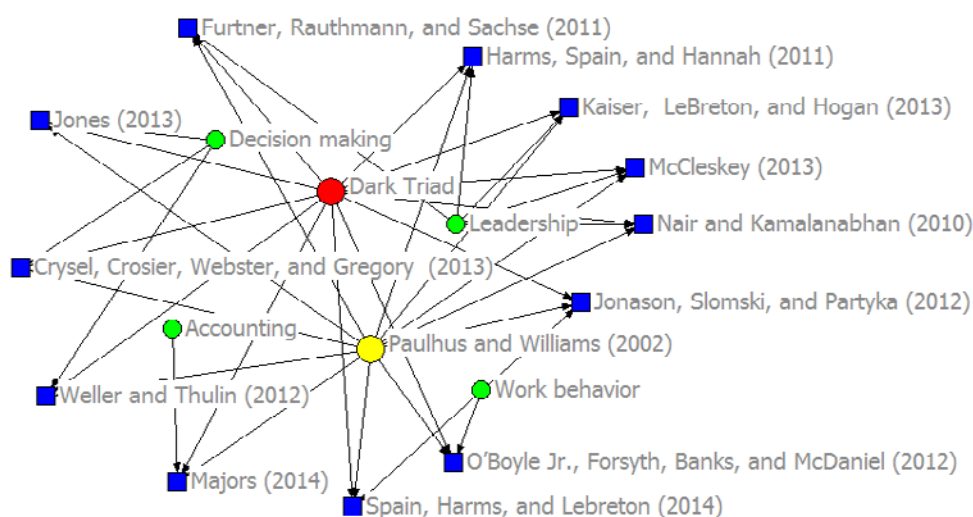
Furtner, Rauthmann, and Sachse (2011)
Harms, Spain, and Hannah (2011)
Jones (2013)
Decision making
Kaiser, LeBreton, and Hogan (2013)
Dark Triad
McCleskey (2013)
Leadership
Nair and Kamalanabhan (2010)
Crysel, Crosier, Webster, and Gregory (2013)
Jonason, Slomski, and Partyka (2012)
Accounting
Paulhus and Williams (2002)
Weller and Thulin (2012)
Work behavior
O'Boyle Jr., Forsyth, Banks, and McDaniel (2012)
Majors (2014)
Spain, Harms, and Lebreton (2014)